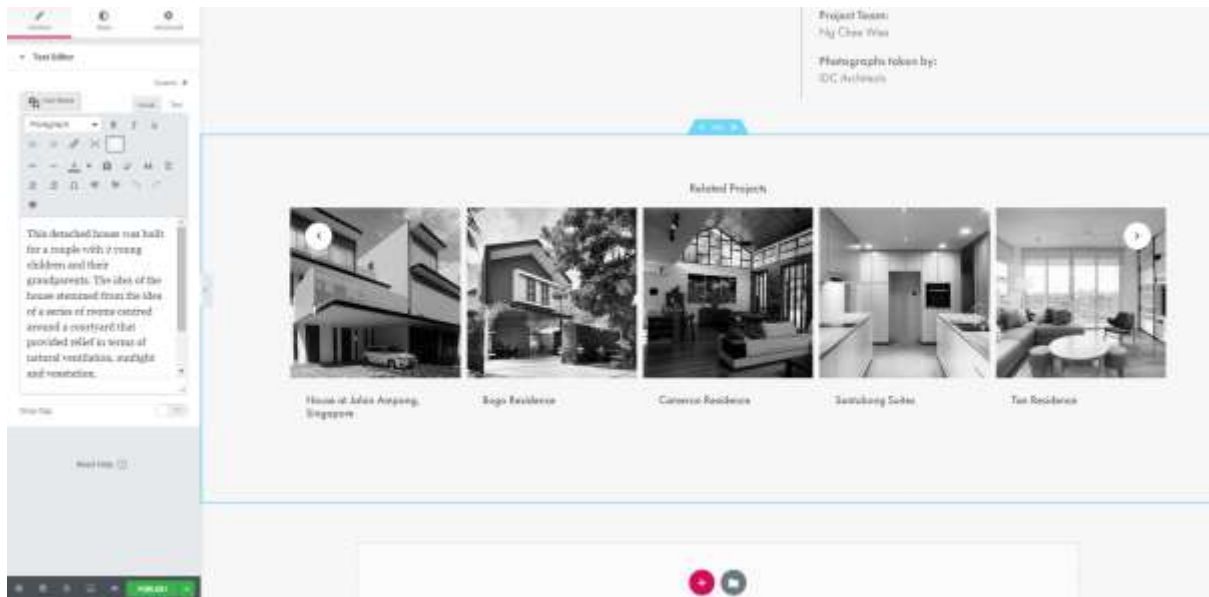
Project Team:
Ng Chee Wee

Photographs taken by:
IDC Architects

Related Projects

House at Jalan Ampang, Singapore

Bogo Residence

Cameron Residence

Santubong Suites

Tan Residence

Text Editor

Paragraph

This detached house was built for a couple with 2 young children and their grandparents. The idea of the house stemmed from the idea of a series of rooms centred around a courtyard that provided relief in terms of natural ventilation, sunlight and vegetation.

Need Help

PUBLISH